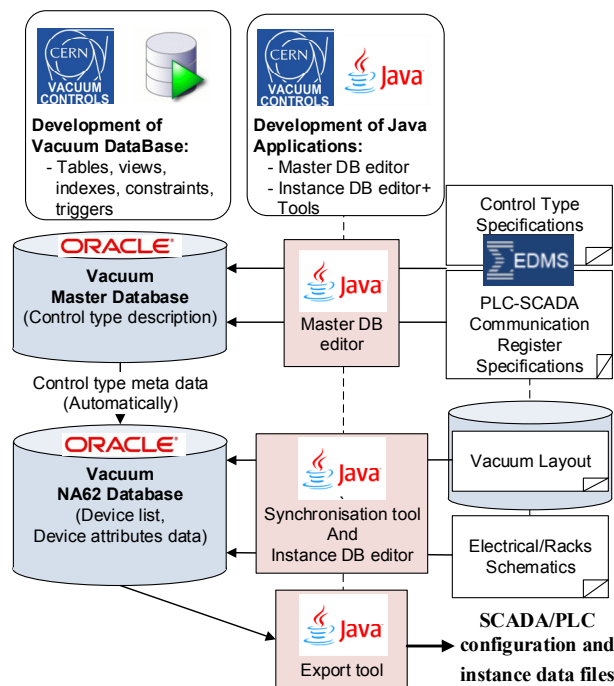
CERN VACUUM CONTROLS

Development of Vacuum DataBase:
- Tables, views, indexes, constraints, triggers

CERN VACUUM CONTROLS

Java

Development of Java Applications:
- Master DB editor
- Instance DB editor+ Tools

ORACLE

Vacuum Master Database
(Control type description)

Java

Master DB editor

Control Type Specifications

EDMS

PLC-SCADA Communication Register Specifications

Control type meta data (Automatically)

ORACLE

Vacuum NA62 Database
(Device list, Device attributes data)

Java

Synchronisation tool And Instance DB editor

Vacuum Layout

Electrical/Racks Schematics

Java

Export tool

SCADA/PLC configuration and instance data files